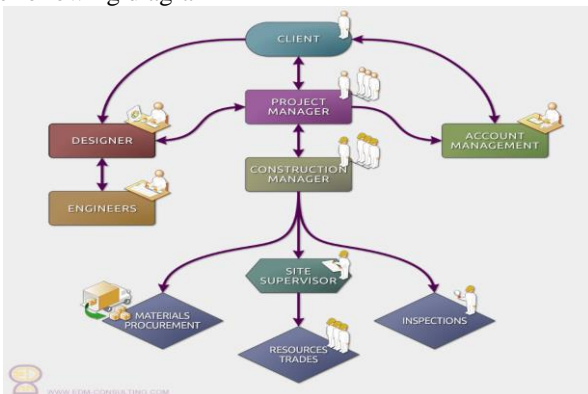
following diagram

CLIENT

PROJECT MANAGER

DESIGNER

ACCOUNT MANAGEMENT

CONSTRUCTION MANAGER

ENGINEERS

SITE SUPERVISOR

MATERIALS PROCUREMENT

INSPECTIONS

RESOURCES TRADES

WWW.EDM-CONSULTING.COM